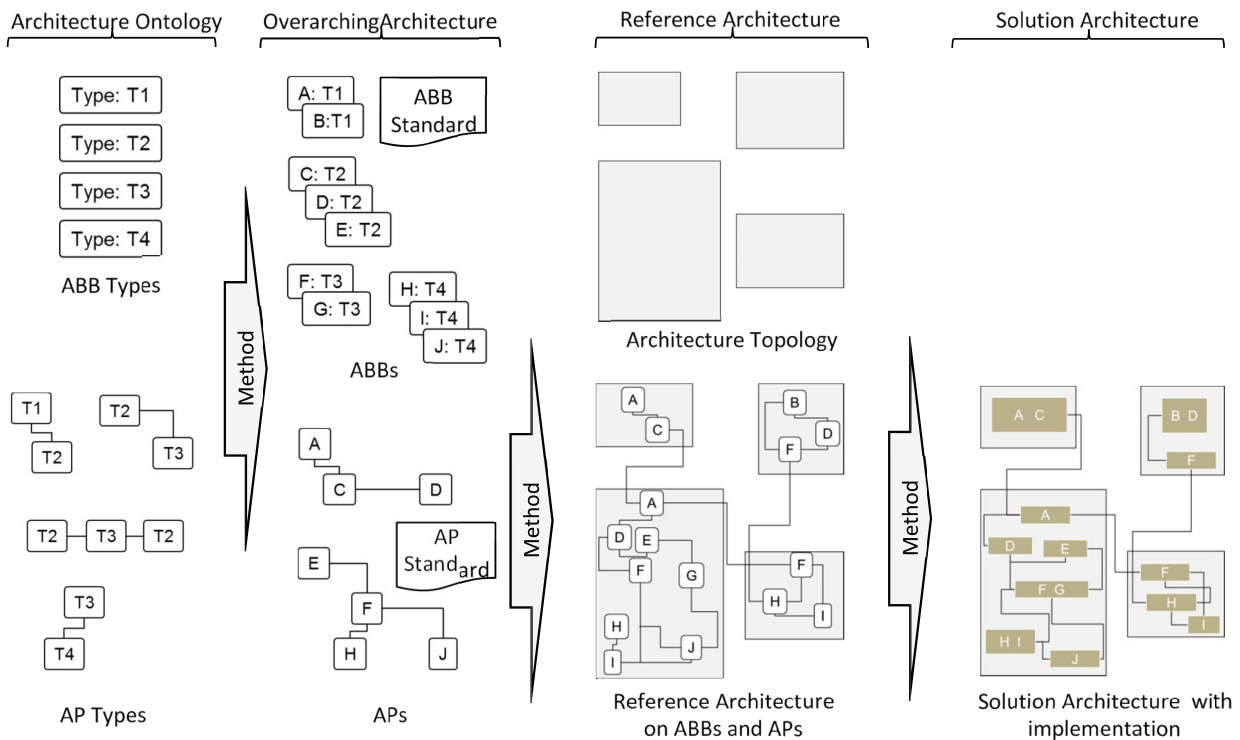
Architecture Ontology

Type: T1
Type: T2
Type: T3
Type: T4

ABB Types

T1
T2
T2
T3
T2 T3 T2
T3
T4

AP Types

Method

OverarchingArchitecture

A: T1
B:T1
ABB Standard
C: T2
D: T2
E: T2
F: T3
G: T3
H: T4
I: T4
J: T4

ABBs

A
C
D
AP Standard
E
F
H
J

APs

Method

Reference Architecture

Architecture Topology

A
C
B
D
F
A
D
E
F
G
F
H
I
H
I
J

Reference Architecture on ABBs and APs

Method

Solution Architecture

A C
B D
F
A
D
E
F G
F
H
I
H I
J

Solution Architecture with implementation